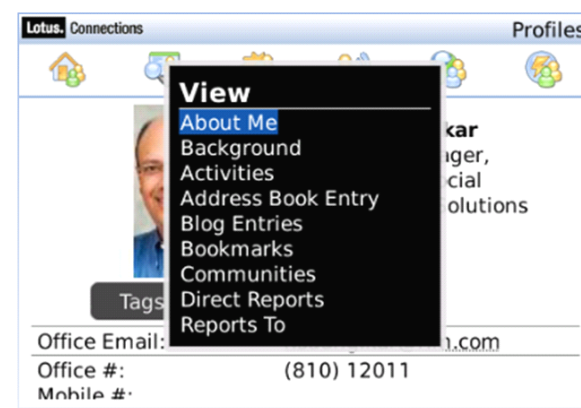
Lotus. Connections

Profiles

View

About Me
Background
Activities
Address Book Entry
Blog Entries
Bookmarks
Communities
Direct Reports
Reports To

kar
nger,
ecial
olutions

Tags

Office Email: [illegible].com
Office #: (810) 12011
Mobile #: